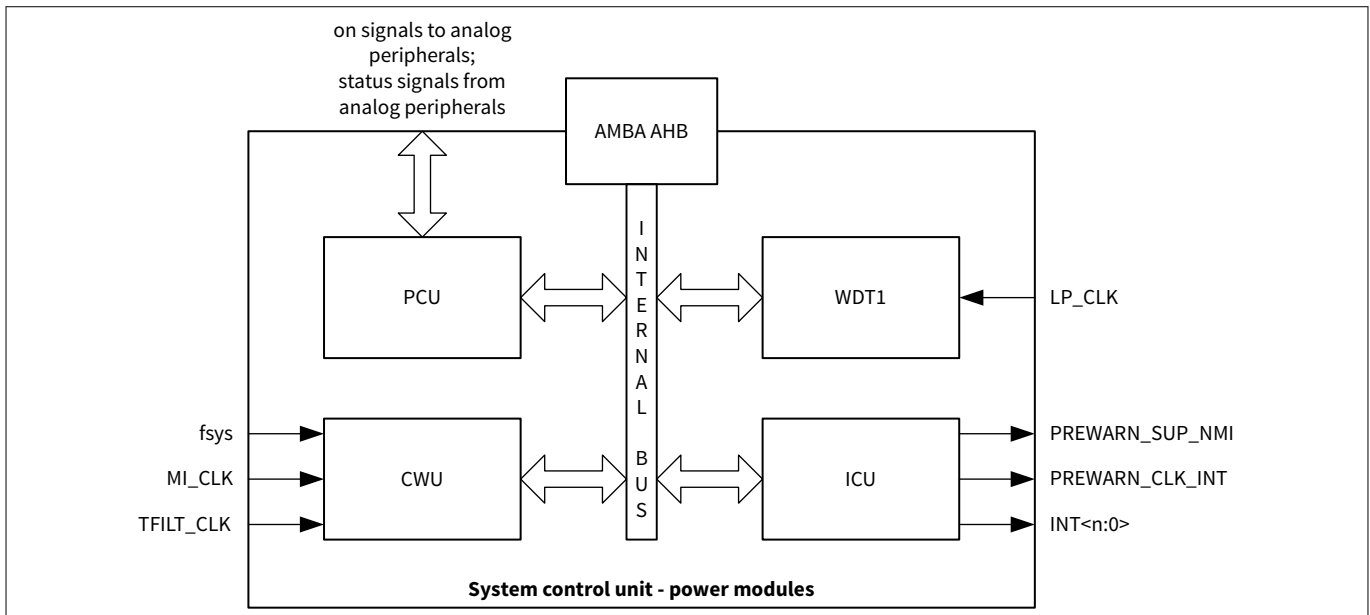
on signals to analog peripherals; status signals from analog peripherals

AMBA AHB

INTERNAL BUS

PCU

WDT1

LP_CLK

fsys

MI_CLK

TFILT_CLK

CWU

ICU

PREWARN_SUP_NMI

PREWARN_CLK_INT

INT<n:0>

System control unit - power modules